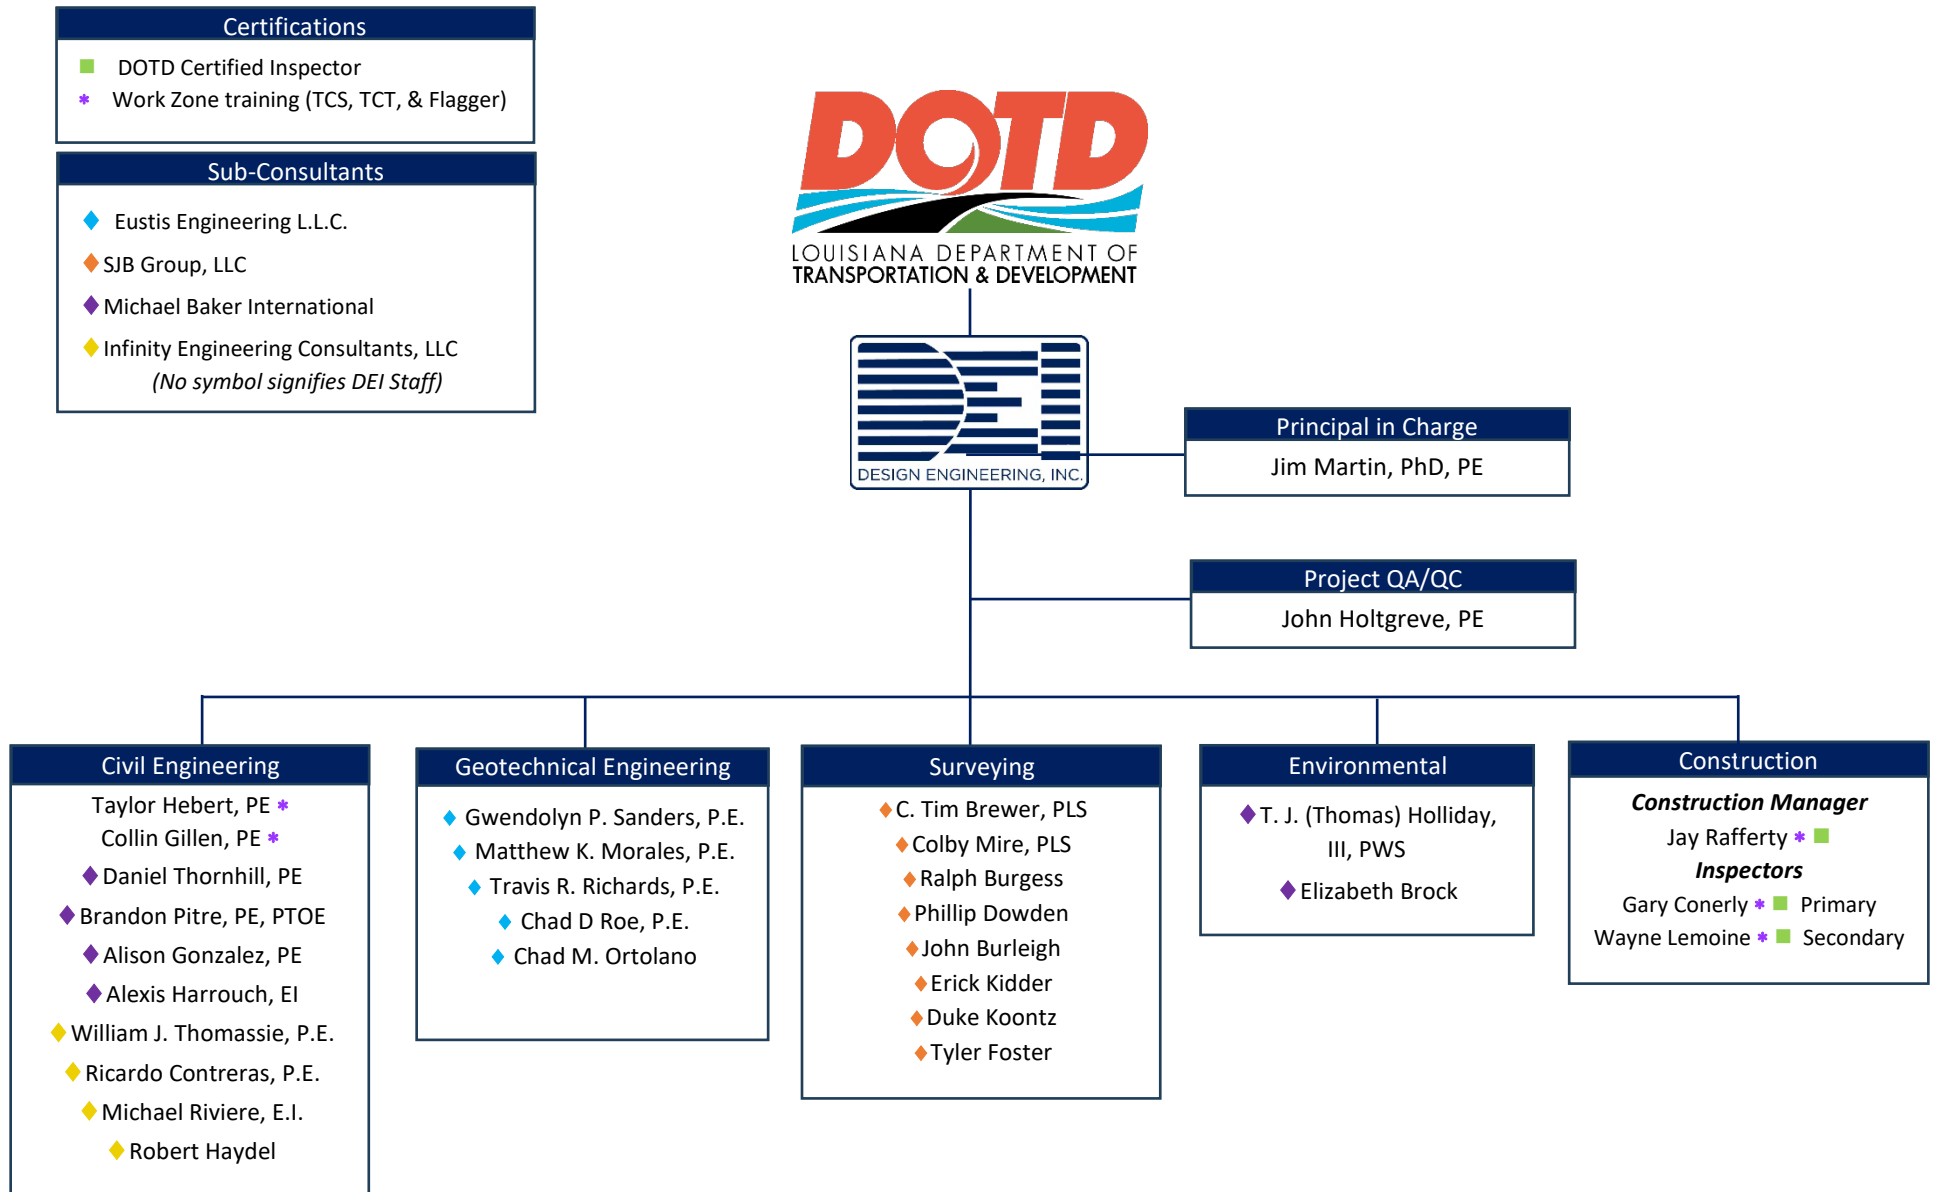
Certifications
■ DOTD Certified Inspector
* Work Zone training (TCS, TCT, & Flagger)

Sub-Consultants
◆ Eustis Engineering L.L.C.
◆ SJB Group, LLC
◆ Michael Baker International
◆ Infinity Engineering Consultants, LLC
*(No symbol signifies DEI Staff)*

DOTD
LOUISIANA DEPARTMENT OF TRANSPORTATION & DEVELOPMENT

DESIGN ENGINEERING, INC.

Principal in Charge
Jim Martin, PhD, PE

Project QA/QC
John Holtgreve, PE

Civil Engineering
Taylor Hebert, PE *
Collin Gillen, PE *
◆ Daniel Thornhill, PE
◆ Brandon Pitre, PE, PTOE
◆ Alison Gonzalez, PE
◆ Alexis Harrouch, EI
◆ William J. Thomassie, P.E.
◆ Ricardo Contreras, P.E.
◆ Michael Riviere, E.I.
◆ Robert Haydel

Geotechnical Engineering
◆ Gwendolyn P. Sanders, P.E.
◆ Matthew K. Morales, P.E.
◆ Travis R. Richards, P.E.
◆ Chad D Roe, P.E.
◆ Chad M. Ortolano

Surveying
◆ C. Tim Brewer, PLS
◆ Colby Mire, PLS
◆ Ralph Burgess
◆ Phillip Dowden
◆ John Burleigh
◆ Erick Kidder
◆ Duke Koontz
◆ Tyler Foster

Environmental
◆ T. J. (Thomas) Holliday, III, PWS
◆ Elizabeth Brock

Construction
***Construction Manager***
Jay Rafferty * ■
***Inspectors***
Gary Conerly * ■ Primary
Wayne Lemoine * ■ Secondary